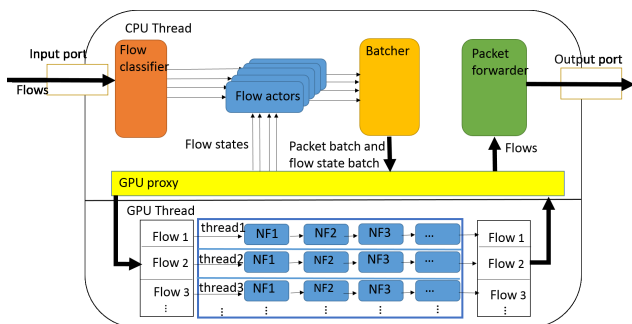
CPU Thread

Input port

Flows

Flow classifier

Flow actors

Batcher

Packet forwarder

Output port

Flow states

Packet batch and flow state batch

Flows

GPU proxy

GPU Thread

| Flow 1 |
|---|
| Flow 2 |
| Flow 3 |
| ⋮ |

thread1 NF1 NF2 NF3 ...

thread2 NF1 NF2 NF3 ...

thread3 NF1 NF2 NF3 ...

⋮ ⋮ ⋮ ⋮

| Flow 1 |
|---|
| Flow 2 |
| Flow 3 |
| ⋮ |